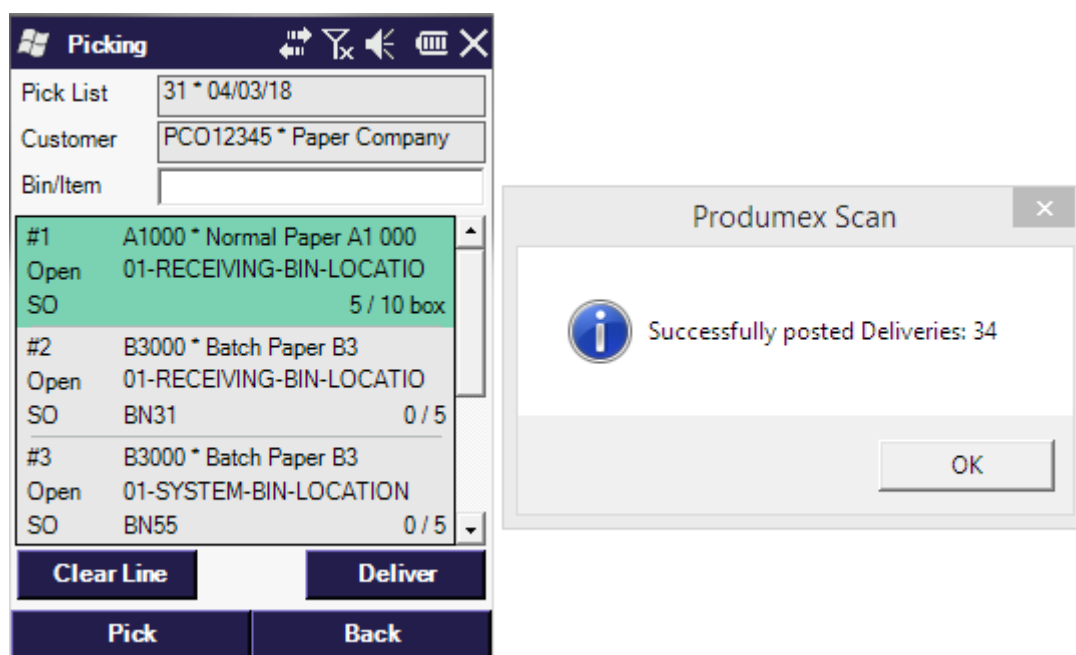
Picking

Pick List 31 * 04/03/18

Customer PCO12345 * Paper Company

Bin/Item

#1 A1000 * Normal Paper A1 000
Open 01-RECEIVING-BIN-LOCATIO
SO 5 / 10 box

#2 B3000 * Batch Paper B3
Open 01-RECEIVING-BIN-LOCATIO
SO BN31 0 / 5

#3 B3000 * Batch Paper B3
Open 01-SYSTEM-BIN-LOCATION
SO BN55 0 / 5

Clear Line
Deliver

Pick
Back

Produmex Scan

Successfully posted Deliveries: 34

OK